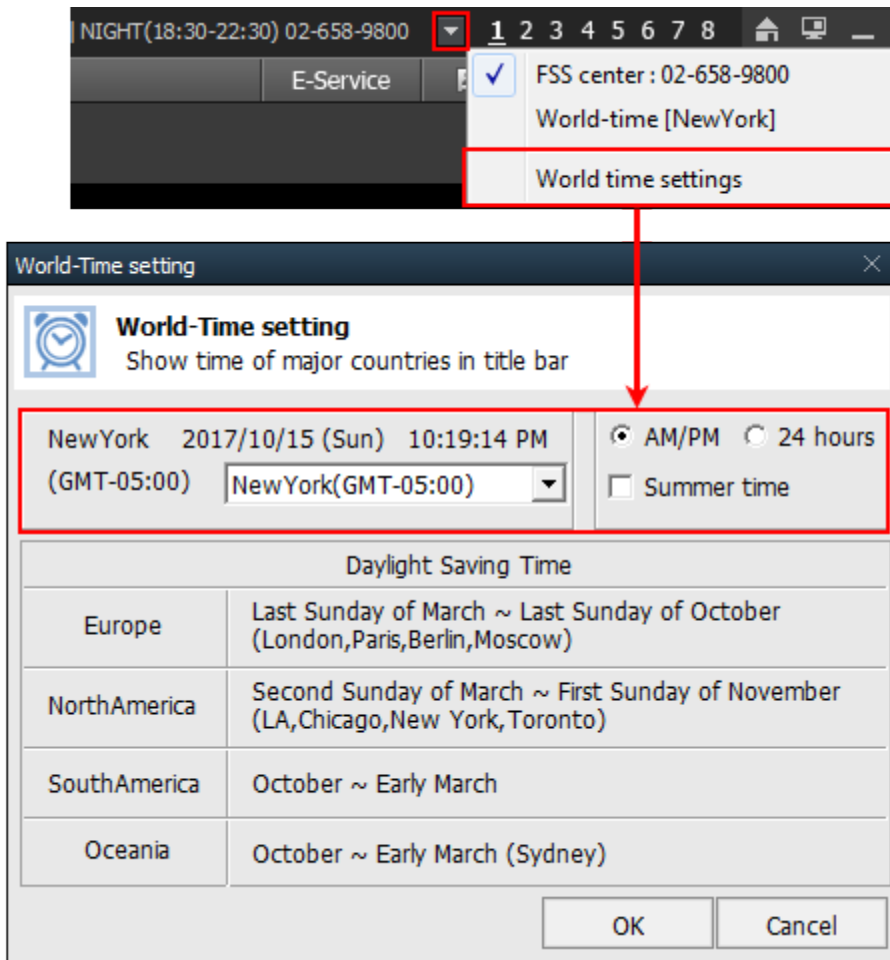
| NIGHT(18:30-22:30) 02-658-9800 1 2 3 4 5 6 7 8

E-Service

✓ FSS center : 02-658-9800
World-time [NewYork]
World time settings

World-Time setting

World-Time setting
Show time of major countries in title bar

NewYork 2017/10/15 (Sun) 10:19:14 PM
(GMT-05:00) NewYork(GMT-05:00)

AM/PM 24 hours
Summer time

| Daylight Saving Time | |
|---|---|
| Europe | Last Sunday of March ~ Last Sunday of October (London,Paris,Berlin,Moscow) |
| NorthAmerica | Second Sunday of March ~ First Sunday of November (LA,Chicago,New York,Toronto) |
| SouthAmerica | October ~ Early March |
| Oceania | October ~ Early March (Sydney) |

OK Cancel